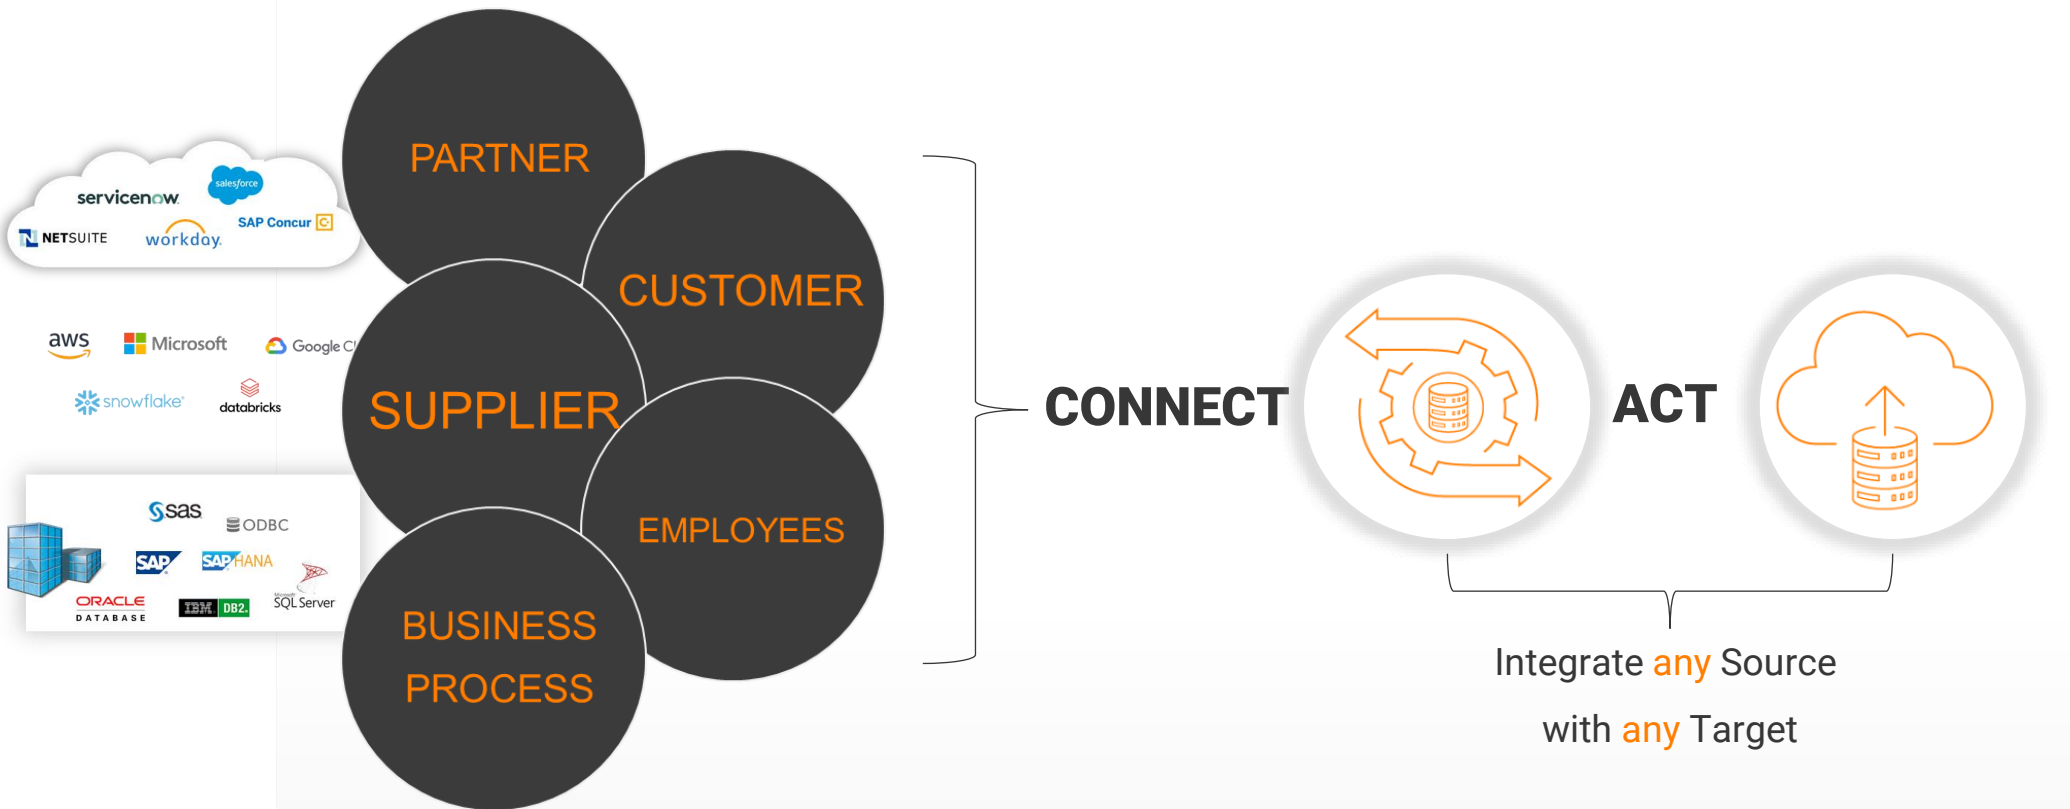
servicenow
salesforce
SAP Concur
NETSUITE
workday

aws
Microsoft
Google Cl

snowflake
databricks

sas
ODBC
SAP
SAP HANA
ORACLE DATABASE
IBM DB2
SQL Server

PARTNER
CUSTOMER
SUPPLIER
EMPLOYEES
BUSINESS PROCESS

CONNECT
ACT

Integrate any Source
with any Target